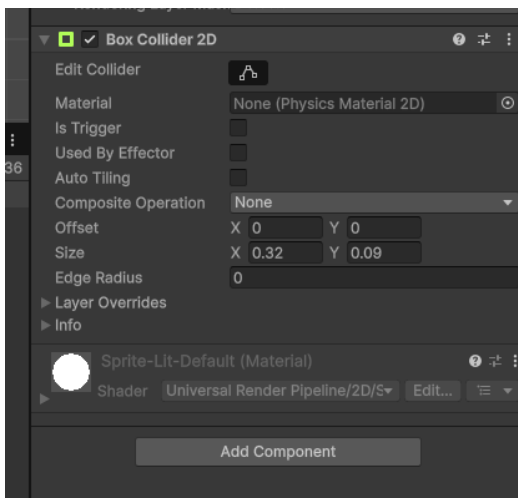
Box Collider 2D

Edit Collider

Material | None (Physics Material 2D)

Is Trigger

Used By Effector

Auto Tiling

Composite Operation | None

Offset | X 0 | Y 0

Size | X 0.32 | Y 0.09

Edge Radius | 0

Layer Overrides

Info

36

Sprite-Lit-Default (Material)

Shader | Universal Render Pipeline/2D/S | Edit...

Add Component